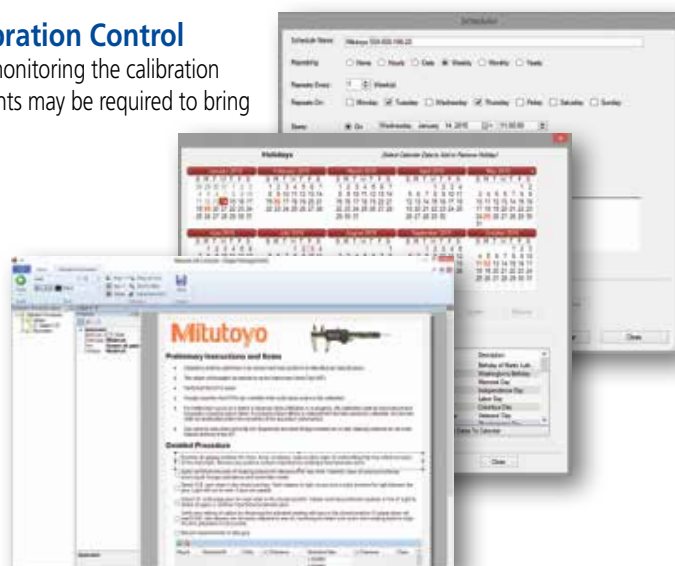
ration Control
monitoring the calibration
nts may be required to bring

Scheduler
Schedule Name:
Repeating: None Hourly Daily Weekly Monthly Yearly
Repeats Every: 1 Week(s)
Repeats On: Monday Tuesday Wednesday Thursday Friday Saturday Sunday
Starts: On Wednesday, January 14, 2015 11:00:00

Holidays
Select Calendar Date to Add or Remove Holiday

Description
Birthday of Martin Luth
Washington's Birthday
Memorial Day
Independence Day
Labor Day
Columbus Day
Veterans Day

Close

Close

Mitutoyo
Preliminary Instructions and Notes
Detailed Procedure